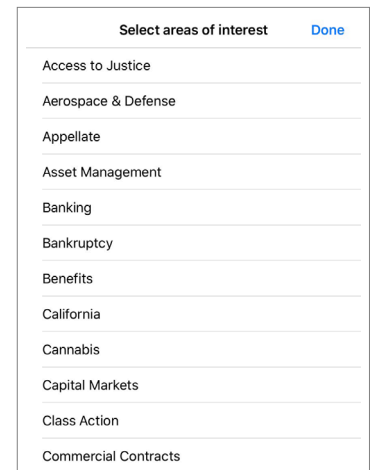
Select areas of interest Done

Access to Justice

Aerospace & Defense

Appellate

Asset Management

Banking

Bankruptcy

Benefits

California

Cannabis

Capital Markets

Class Action

Commercial Contracts